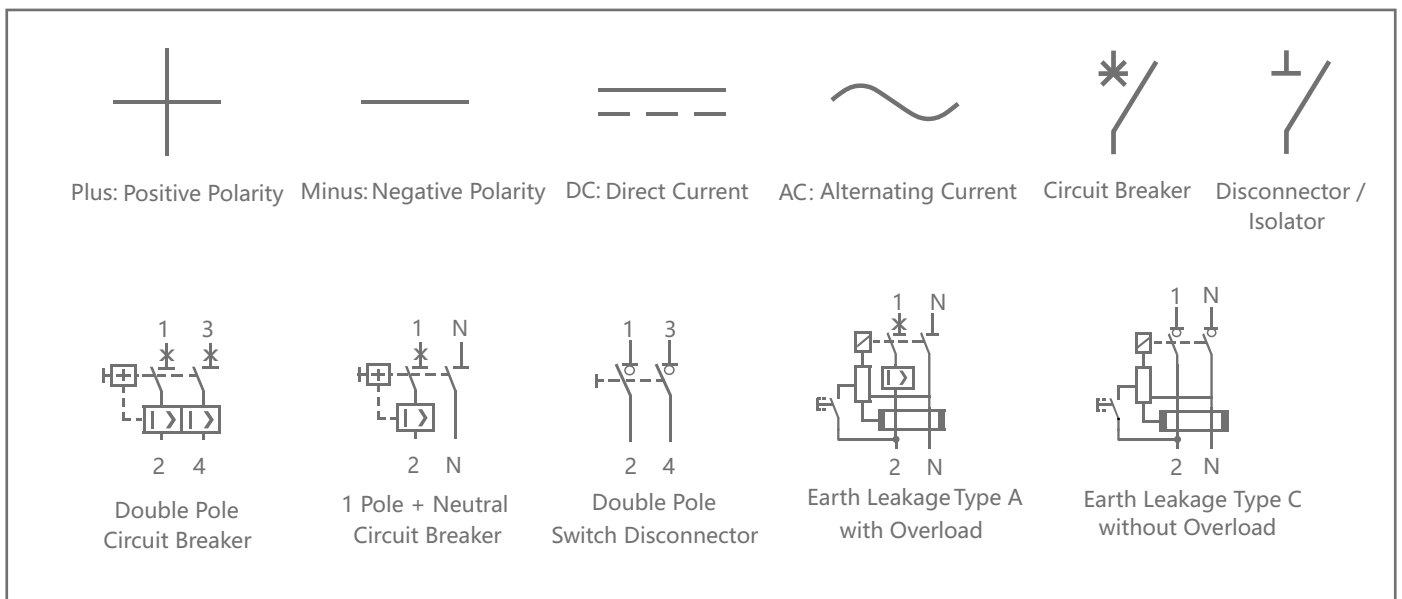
Plus: Positive Polarity

Minus: Negative Polarity

DC: Direct Current

AC: Alternating Current

Circuit Breaker

Disconnector / Isolator

1 3

2 4

Double Pole Circuit Breaker

1 N

2 N

1 Pole + Neutral Circuit Breaker

1 3

2 4

Double Pole Switch Disconnector

1 N

2 N

Earth Leakage Type A with Overload

1 N

2 N

Earth Leakage Type C without Overload